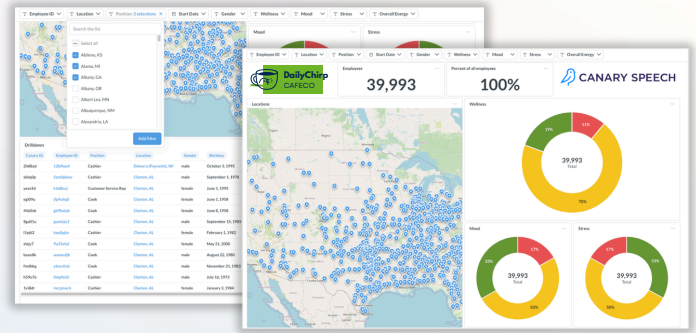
Employee ID | Location | Position: 3 selections | Start Date | Gender | Wellness | Mood | Stress | Overall Energy

Search the list
Select all
Abilene, KS
Alamo, MI
Albany, GA
Albany, OR
Albert Lea, MN
Albuquerque, NM
Alexandria, LA
Add filter

Mood
Stress

Drillldown

| Canary ID | Employee ID | Position | Location | Gender | Birthday |
|---|---|---|---|---|---|
| 2h88ed | 12lf9am5 | Cashier | Danvers (Peaceful), WI | male | October 3, 1995 |
| s66g0p | 5m5dd6we | Cashier | Clanton, AL | male | September 5, 1978 |
| yces5d | lrt6ffecu | Customer Service Rep | Clanton, AL | female | June 1, 1995 |
| ng09fu | j5yfuhu0 | Cook | Clanton, AL | female | June 1, 1998 |
| 94d0ek | gs9henob | Cook | Clanton, AL | female | June 8, 1981 |
| 8pd01n | gmfds5 | Cashier | Clanton, AL | female | September 15, 1983 |
| l3zjd2 | lnej2gkn | Cashier | Clanton, AL | female | February 1, 1982 |
| zlejy7 | 9u2bnlzt | Cook | Clanton, AL | female | May 21, 2000 |
| bzav8k | wsbmuj8 | Cook | Clanton, AL | male | November 2, 1998 |
| fmd4eg | ydsvy2ely | Cook | Clanton, AL | female | November 20, 1985 |
| h59y7u | iinmge91 | Cook | Clanton, AL | male | July 18, 1978 |
| 1y8k8 | rocyjxuck | Cashier | Clanton, AL | female | January 5, 1984 |

Employee ID | Location | Position | Start Date | Gender | Wellness | Mood | Stress | Overall Energy

DailyChirp CAFECO

Employees
39,993

Percent of all employees
100%

CANARY SPEECH

Locations

Wellness
11%
13%
39,993
Total
76%

Mood
17%
23%
39,993
Total
60%

Stress
17%
33%
39,993
Total
50%